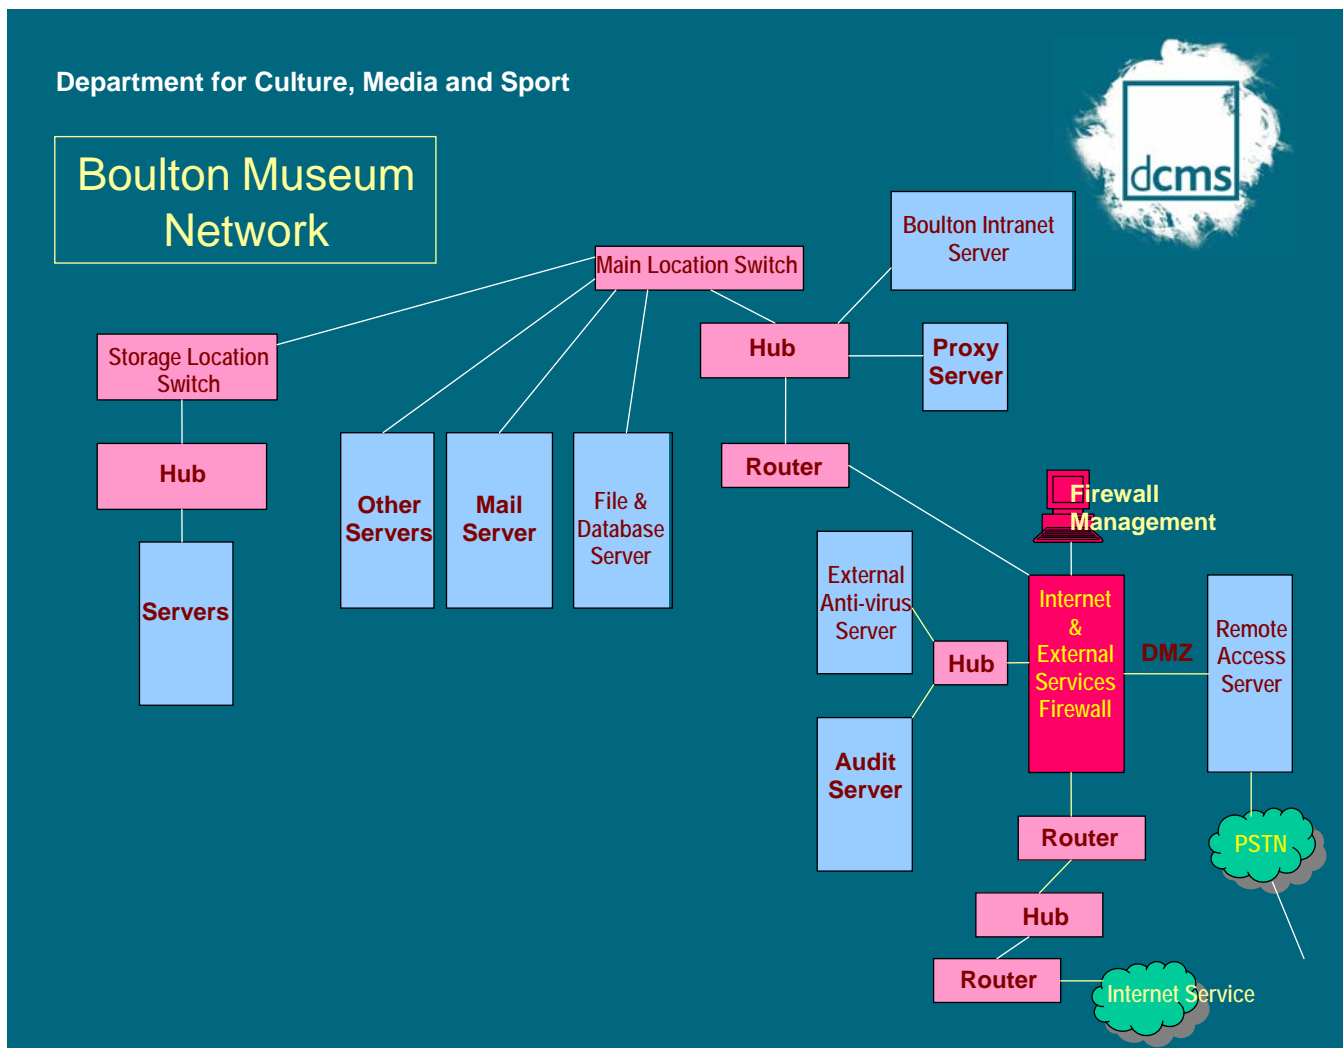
Department for Culture, Media and Sport

dcms

Boulton Museum Network

Main Location Switch

Boulton Intranet Server

Storage Location Switch

Hub

Proxy Server

Hub

Router

Other Servers

Mail Server

File & Database Server

Servers

Firewall Management

External Anti-virus Server

Hub

Internet & External Services Firewall

DMZ

Remote Access Server

Audit Server

Router

PSTN

Hub

Router

Internet Service